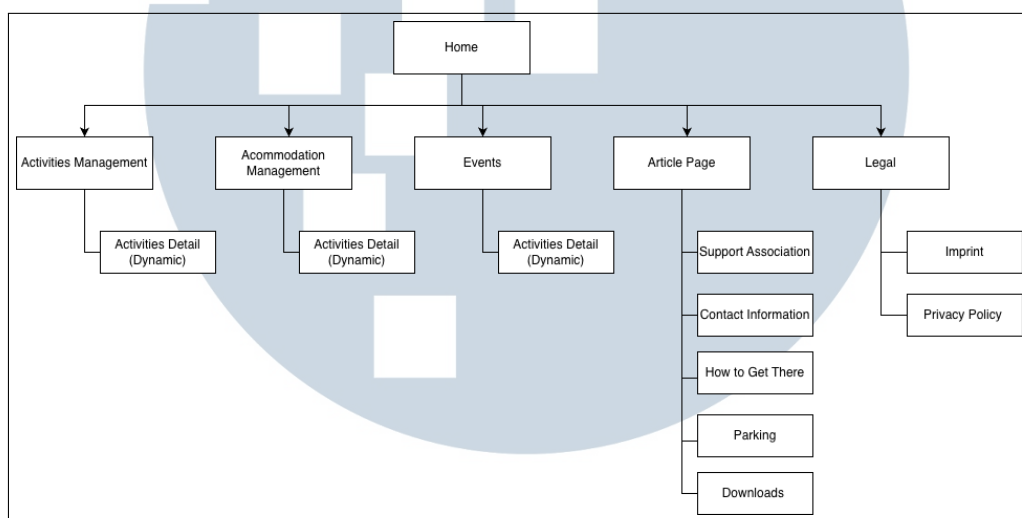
Home

Activities Management

Activities Detail (Dynamic)

Acommodation Management

Activities Detail (Dynamic)

Events

Activities Detail (Dynamic)

Article Page

Support Association

Contact Information

How to Get There

Parking

Downloads

Legal

Imprint

Privacy Policy